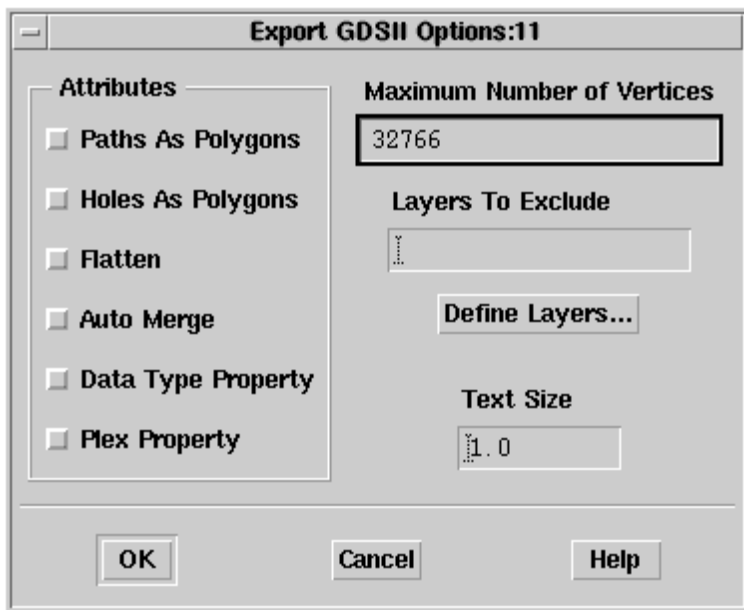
Export GDSII Options:11

Attributes

Paths As Polygons

Holes As Polygons

Flatten

Auto Merge

Data Type Property

Plex Property

Maximum Number of Vertices

32766

Layers To Exclude

Define Layers...

Text Size

1.0

OK

Cancel

Help